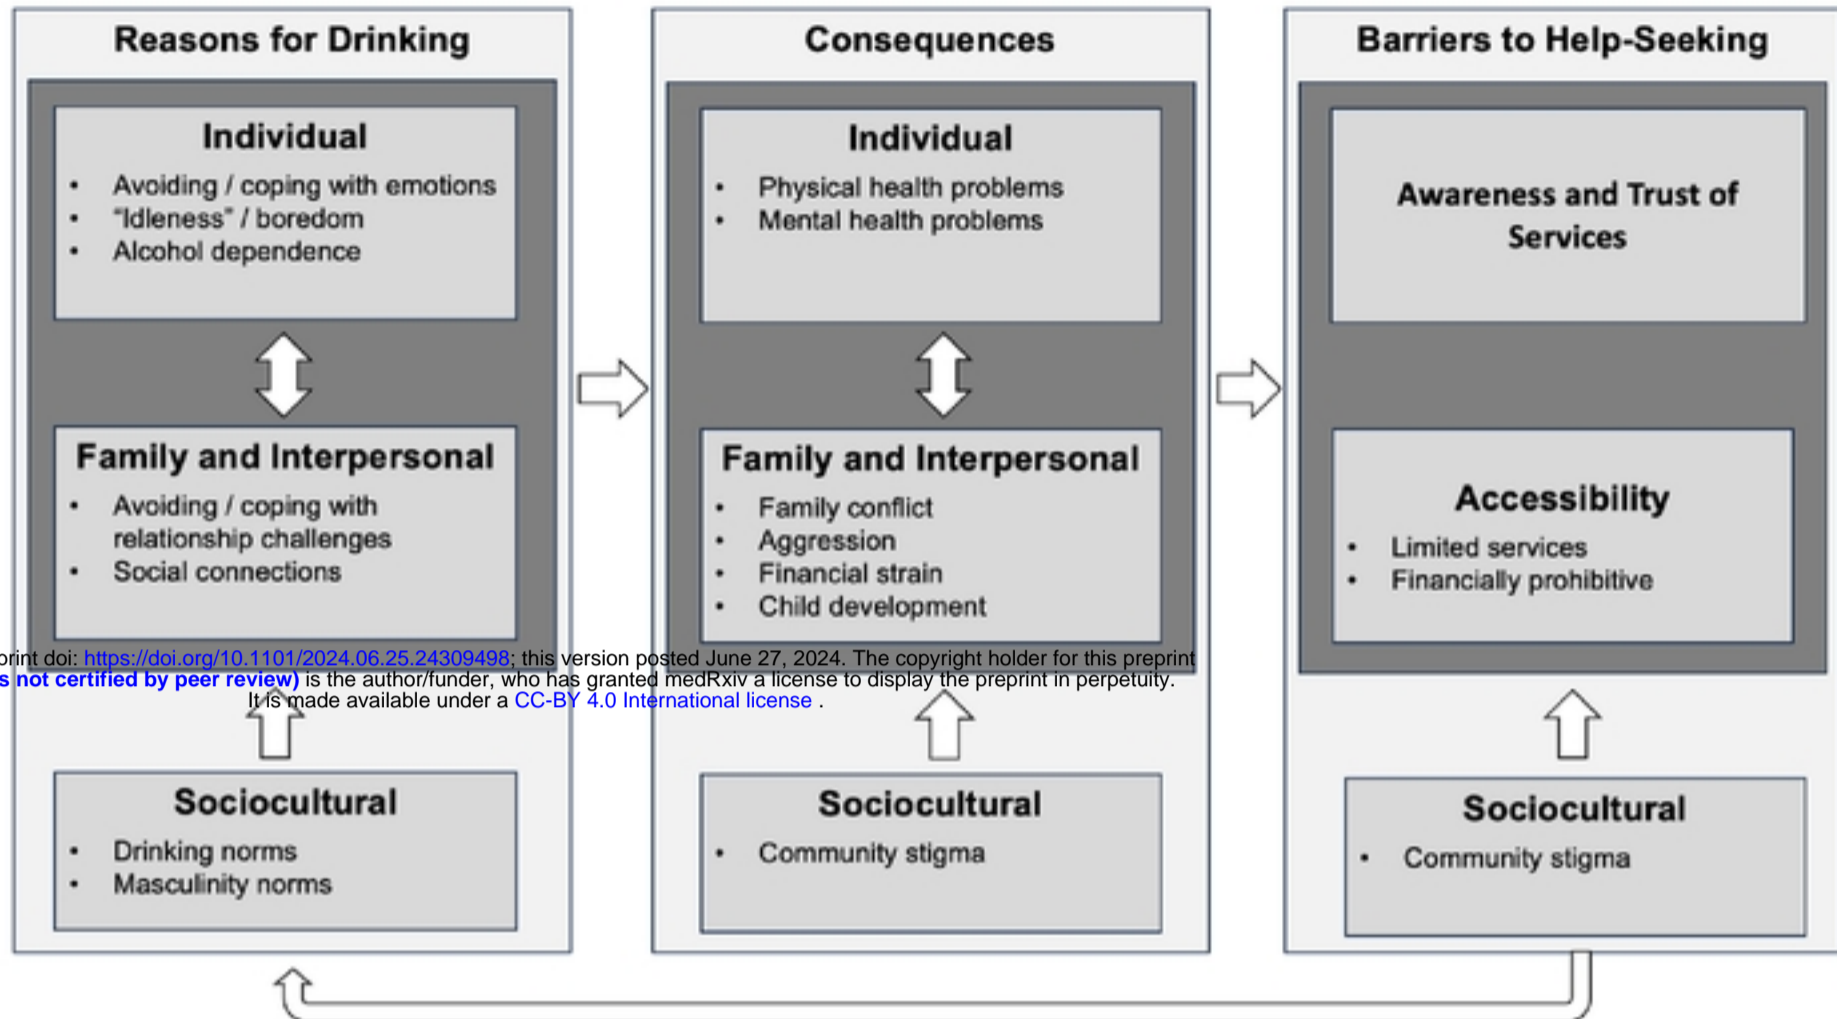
Reasons for Drinking

Individual
- Avoiding / coping with emotions
- "Idleness" / boredom
- Alcohol dependence

Family and Interpersonal
- Avoiding / coping with relationship challenges
- Social connections

Sociocultural
- Drinking norms
- Masculinity norms

Consequences

Individual
- Physical health problems
- Mental health problems

Family and Interpersonal
- Family conflict
- Aggression
- Financial strain
- Child development

Sociocultural
- Community stigma

Barriers to Help-Seeking

Awareness and Trust of Services

Accessibility
- Limited services
- Financially prohibitive

Sociocultural
- Community stigma

rint doi: https://doi.org/10.1101/2024.06.25.24309498; this version posted June 27, 2024. The copyright holder for this preprint s not certified by peer review) is the author/funder, who has granted medRxiv a license to display the preprint in perpetuity. It is made available under a CC-BY 4.0 International license .